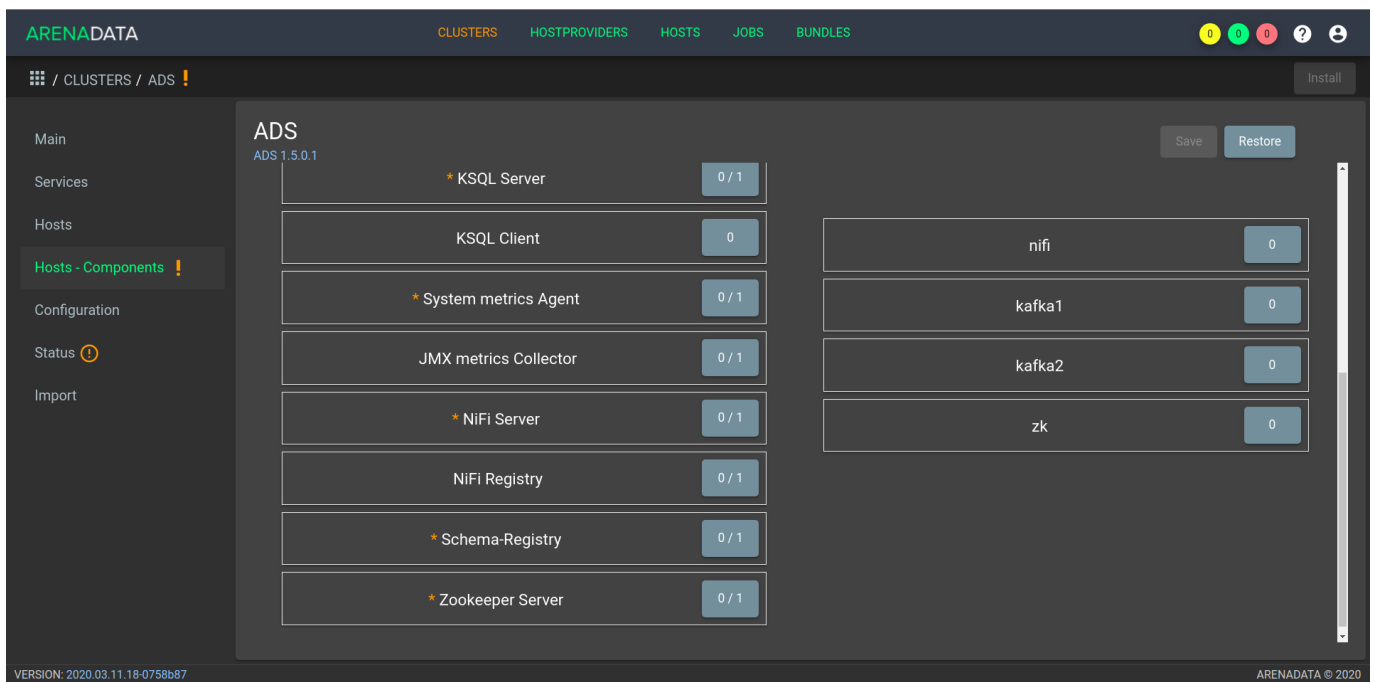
ARENADATA

CLUSTERS HOSTPROVIDERS HOSTS JOBS BUNDLES

0 0 0 ?

/ CLUSTERS / ADS !

Install

Main

Services

Hosts

Hosts - Components !

Configuration

Status !

Import

ADS
ADS 1.5.0.1

Save Restore

* KSQL Server 0 / 1

KSQL Client 0

* System metrics Agent 0 / 1

JMX metrics Collector 0 / 1

* NiFi Server 0 / 1

NiFi Registry 0 / 1

* Schema-Registry 0 / 1

* Zookeeper Server 0 / 1

nifi 0

kafka1 0

kafka2 0

zk 0

VERSION: 2020.03.11.18-0758b87

ARENADATA © 2020